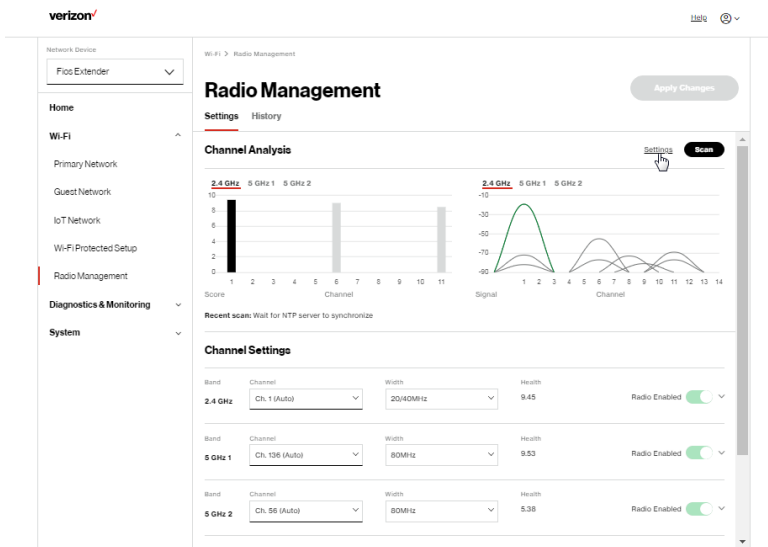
verizon✓

Help

Network Device
Fios Extender

Home

Wi-Fi

Primary Network

Guest Network

IoT Network

Wi-Fi Protected Setup

Radio Management

Diagnostics & Monitoring

System

Wi-Fi > Radio Management

Radio Management

Apply Changes

Settings History

Channel Analysis

Settings Scan

2.4 GHz 5 GHz 1 5 GHz 2

10 8 6 4 2 0

1 2 3 4 5 6 7 8 9 10 11

Score Channel

2.4 GHz 5 GHz 1 5 GHz 2

-10 -30 -50 -70 -90

1 2 3 4 5 6 7 8 9 10 11 12 13 14

Signal Channel

Recent scan: Wait for NTP server to synchronize

Channel Settings

| Band | Channel | Width | Health | |
|---|---|---|---|---|
| 2.4 GHz | Ch. 1 (Auto) | 20/40MHz | 9.45 | Radio Enabled |
| 5 GHz 1 | Ch. 136 (Auto) | 80MHz | 9.53 | Radio Enabled |
| 5 GHz 2 | Ch. 56 (Auto) | 80MHz | 5.38 | Radio Enabled |